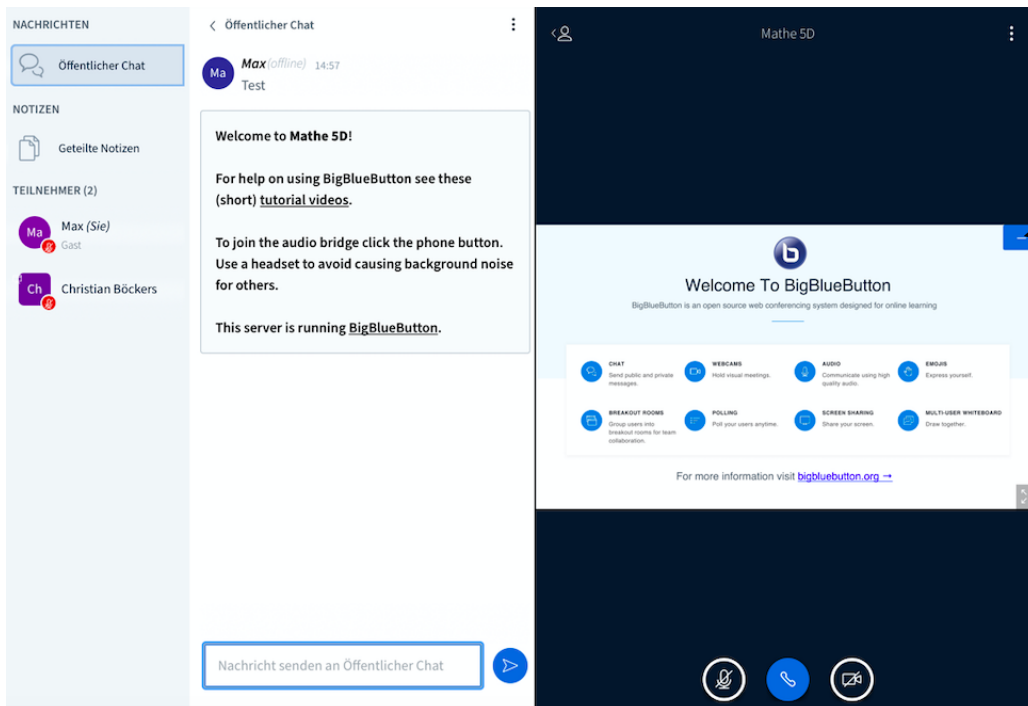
NACHRICHTEN

Öffentlicher Chat

NOTIZEN

Geteilte Notizen

TEILNEHMER (2)

Ma Max (Sie)
Gast

Ch Christian Böckers

< Öffentlicher Chat

Ma Max (offline) 14:57
Test

Welcome to **Mathe 5D**!

For help on using BigBlueButton see these (short) tutorial videos.

To join the audio bridge click the phone button. Use a headset to avoid causing background noise for others.

This server is running BigBlueButton.

Nachricht senden an Öffentlicher Chat

Mathe 5D

Welcome To BigBlueButton

BigBlueButton is an open source web conferencing system designed for online learning

CHAT
Send public and private messages.

WEBCAMS
Hold visual meetings.

AUDIO
Communicate using high quality audio.

EMOJIS
Express yourself.

BREAKOUT ROOMS
Group users into breakout rooms for team collaboration.

POLLING
Poll your users anytime.

SCREEN SHARING
Share your screen.

MULTI-USER WHITEBOARD
Draw together.

For more information visit bigbluebutton.org →